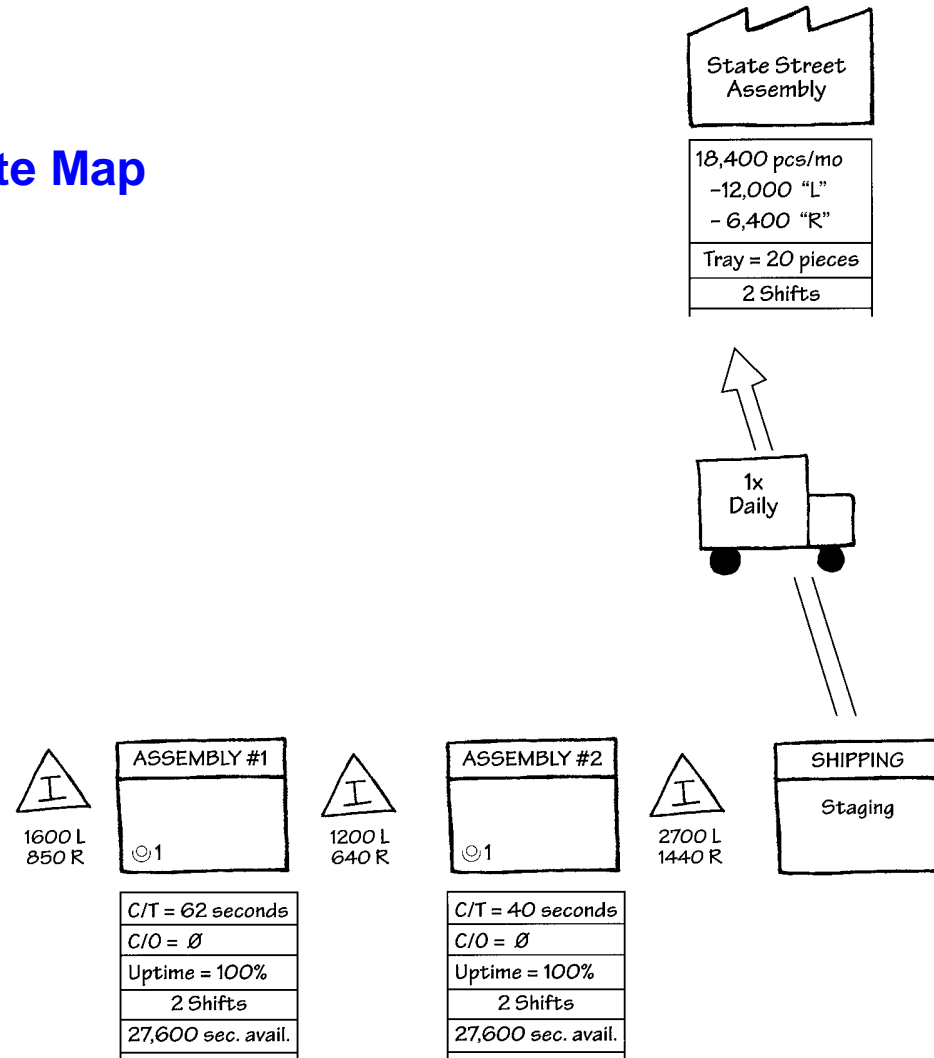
te Map

State Street Assembly

18,400 pcs/mo
–12,000 "L"
– 6,400 "R"

Tray = 20 pieces

2 Shifts

1x Daily

I
1600 L
850 R

ASSEMBLY #1

1

| C/T = 62 seconds |
|---|
| C/O = Ø |
| Uptime = 100% |
| 2 Shifts |
| 27,600 sec. avail. |

I
1200 L
640 R

ASSEMBLY #2

1

| C/T = 40 seconds |
|---|
| C/O = Ø |
| Uptime = 100% |
| 2 Shifts |
| 27,600 sec. avail. |

I
2700 L
1440 R

SHIPPING

Staging